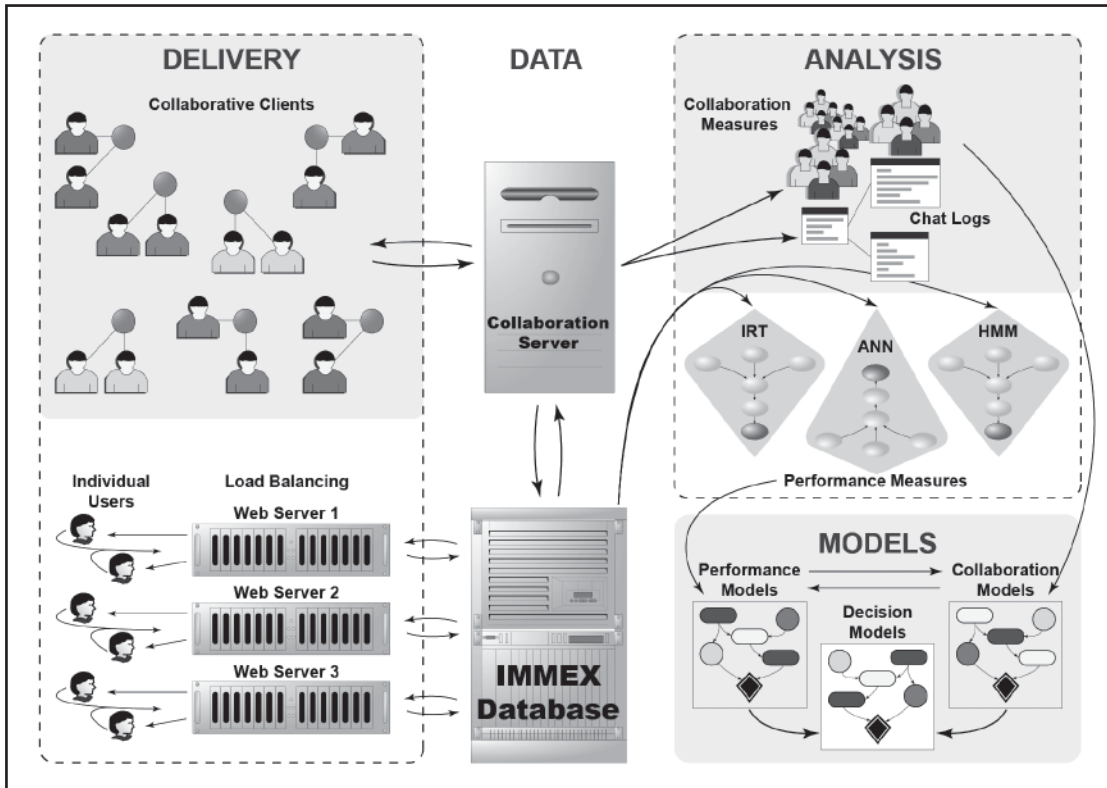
DELIVERY

Collaborative Clients

DATA

Collaboration Server

ANALYSIS

Collaboration Measures

Chat Logs

IRT

ANN

HMM

Performance Measures

Individual Users

Load Balancing

Web Server 1

Web Server 2

Web Server 3

IMMEX Database

MODELS

Performance Models

Collaboration Models

Decision Models